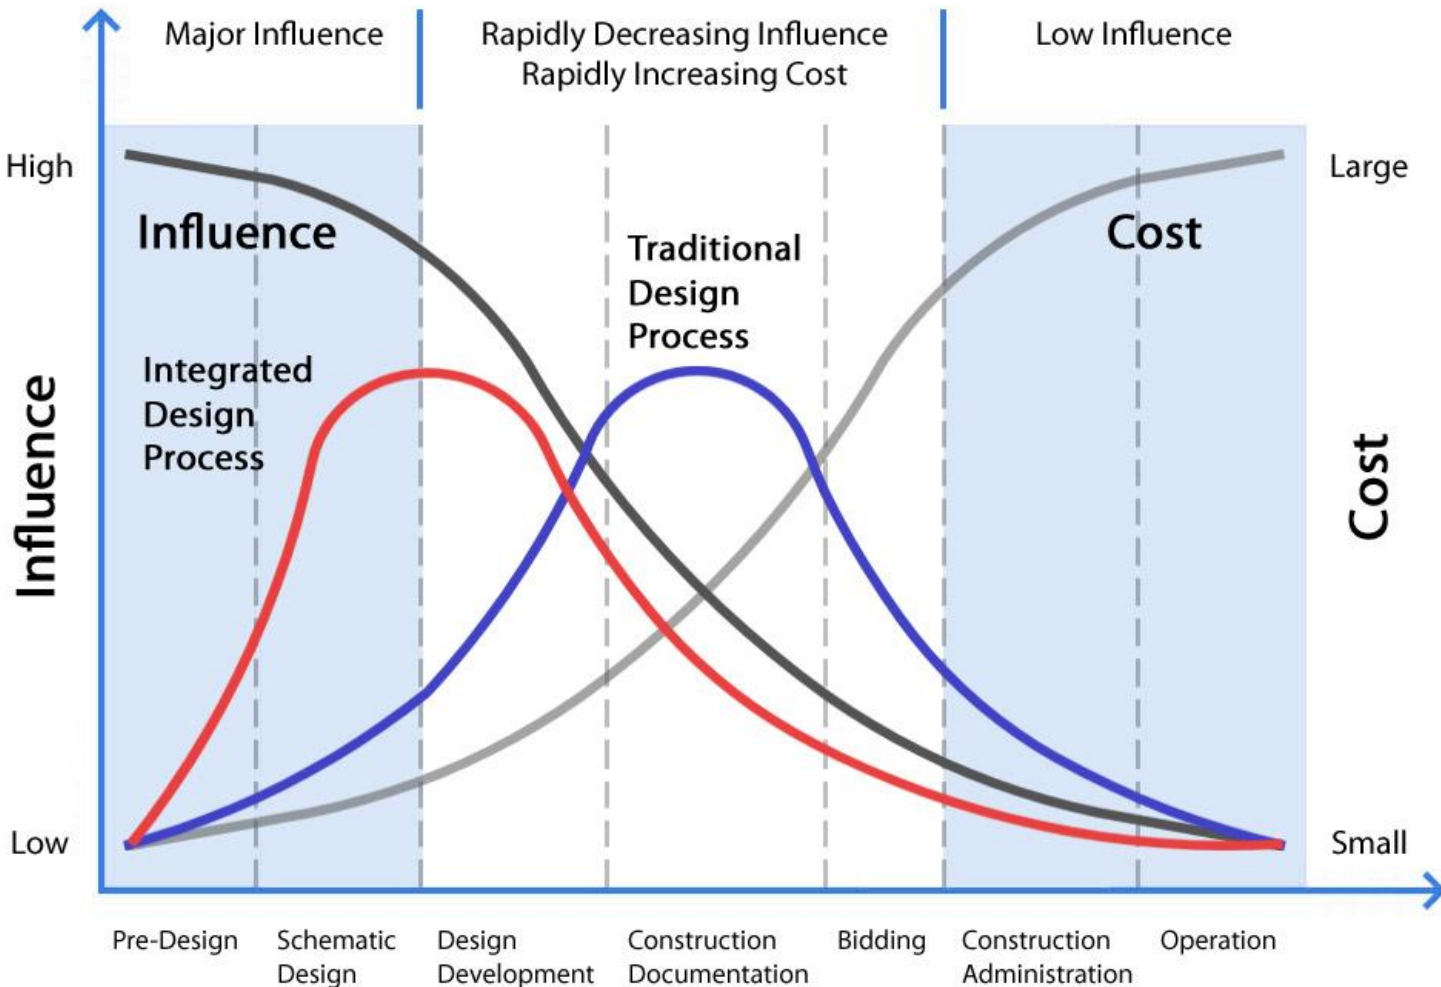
Major Influence

Rapidly Decreasing Influence
Rapidly Increasing Cost

Low Influence

High

Large

Influence

Cost

Traditional Design Process

Integrated Design Process

Influence

Cost

Low

Small

Pre-Design

Schematic Design

Design Development

Construction Documentation

Bidding

Construction Administration

Operation